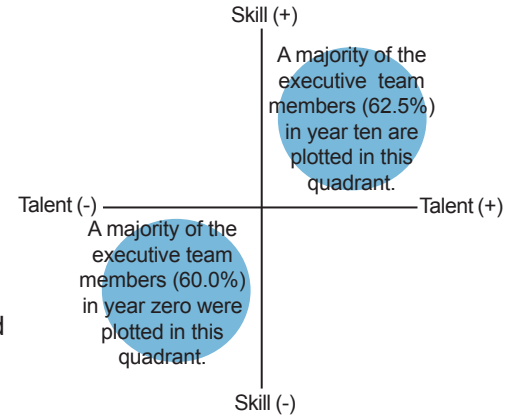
Skill (+)

A majority of the executive team members (62.5%) in year ten are plotted in this quadrant.

Talent (-)

Talent (+)

A majority of the executive team members (60.0%) in year zero were plotted in this quadrant.

d

Skill (-)